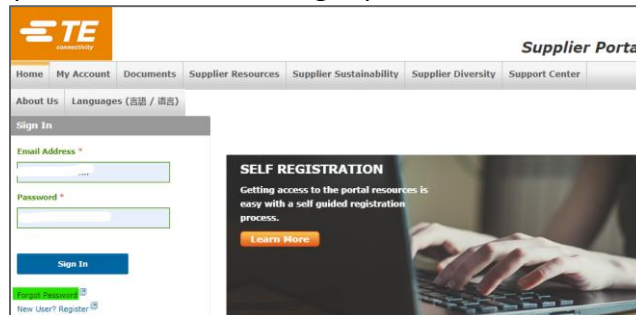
TE connectivity

Supplier Porta

Home | My Account | Documents | Supplier Resources | Supplier Sustainability | Supplier Diversity | Support Center

About Us | Languages (言語 / 语言)

Sign In

Email Address *

Password *

Sign In

Forgot Password

New User? Register

SELF REGISTRATION

Getting access to the portal resources is easy with a self guided registration process.

Learn More